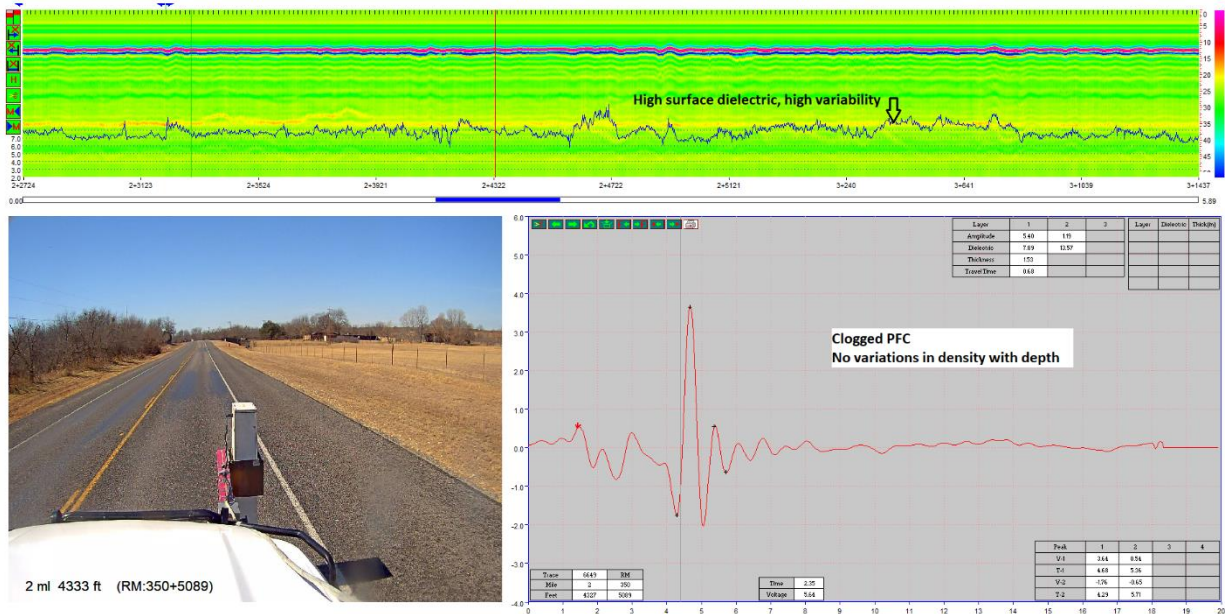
High surface dielectric, high variability

0
5
10
15
20
25
30
35
40
45
50

7.0
6.0
5.0
4.0
3.0
2.0

2+2724
2+3123
2+3524
2+3921
2+4322
2+4722
2+5121
3+240
3+641
3+1039
3+1437

0.00
5.89

2 ml 4333 ft (RM:350+5089)

| Layer | 1 | 2 | 3 |
|---|---|---|---|
| Amplitude | 5.40 | 1.19 | |
| Dielectric | 7.69 | 13.57 | |
| Thickness | 1.53 | | |
| TravelTime | 0.68 | | |

| Layer | Dielectric | Thick(in) |
|---|---|---|

Clogged PFC
No variations in density with depth

6.0
5.0
4.0
3.0
2.0
1.0
0.0
-1.0
-2.0
-3.0
-4.0

| Trace | 6649 | RM |
|---|---|---|
| Mile | 2 | 350 |
| Feet | 4327 | 5089 |

| Time | 2.35 |
|---|---|
| Voltage | 5.64 |

| Peak | 1 | 2 | 3 | 4 |
|---|---|---|---|---|
| V-1 | 3.64 | 0.54 | | |
| T-1 | 4.68 | 5.36 | | |
| V-2 | -1.76 | -0.65 | | |
| T-2 | 4.29 | 5.71 | | |

0 1 2 3 4 5 6 7 8 9 10 11 12 13 14 15 16 17 18 19 20